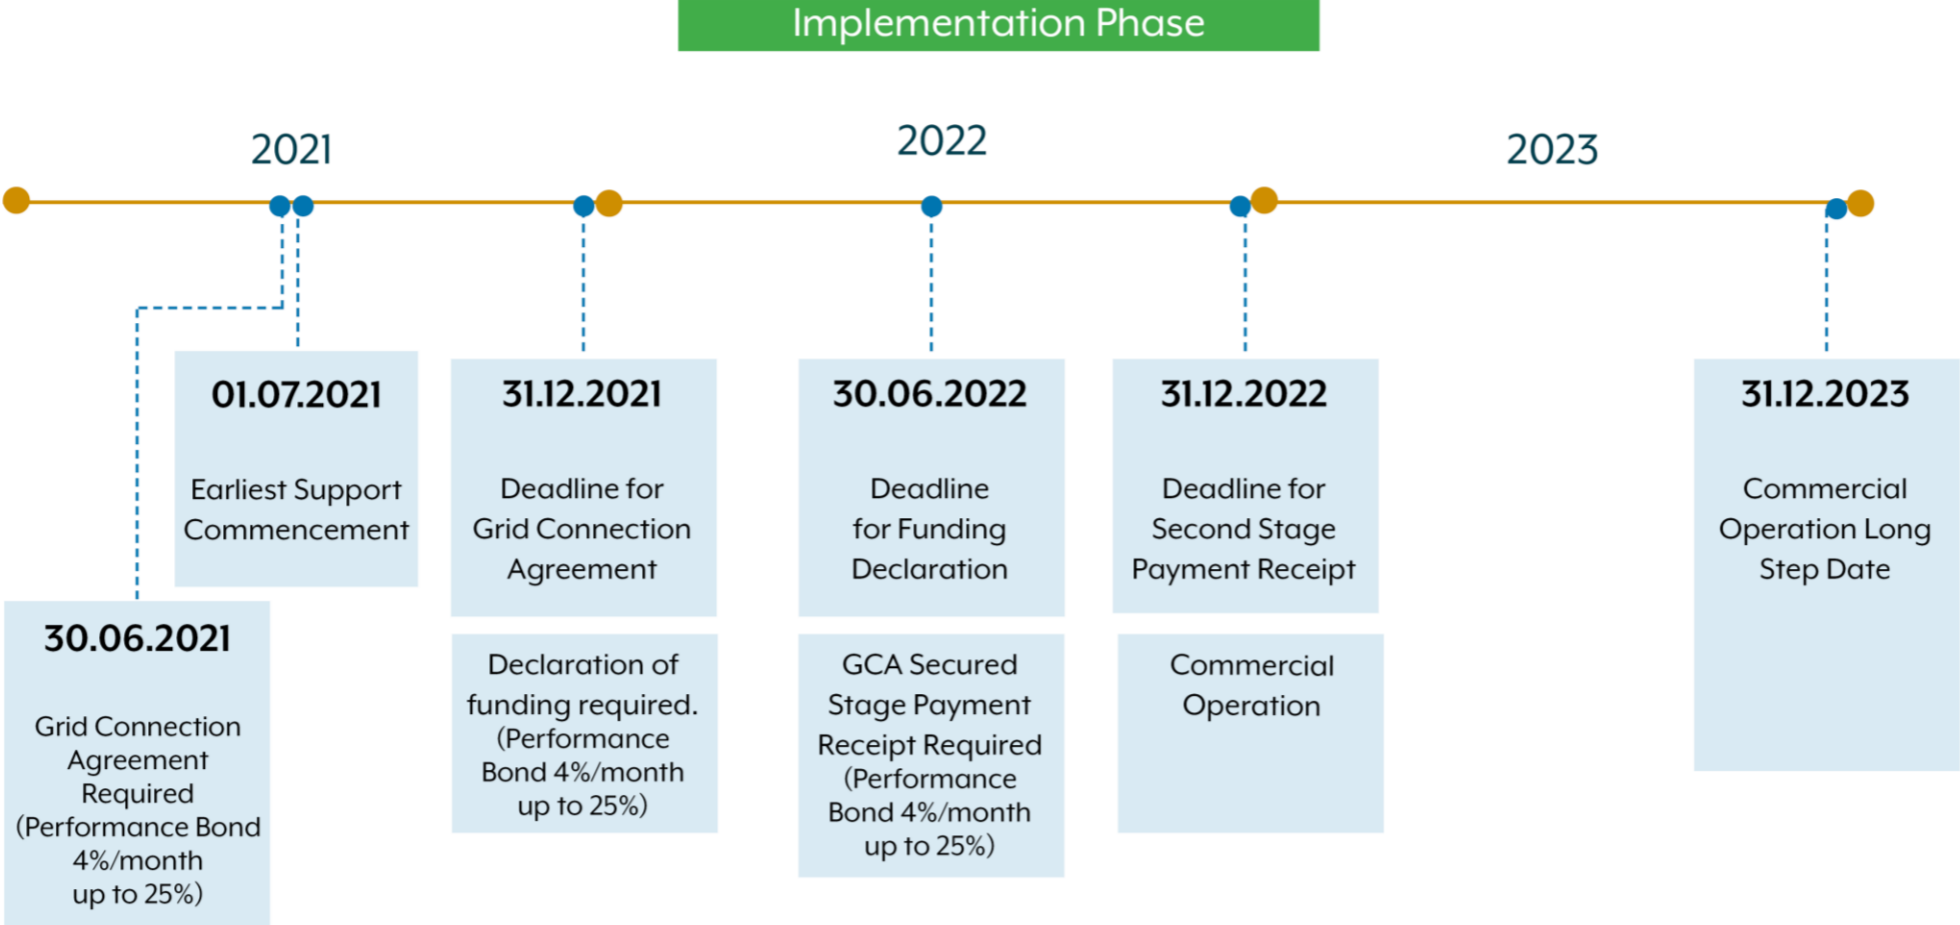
Implementation Phase

2021

2022

2023

01.07.2021

Earliest Support Commencement

31.12.2021

Deadline for Grid Connection Agreement

30.06.2022

Deadline for Funding Declaration

31.12.2022

Deadline for Second Stage Payment Receipt

31.12.2023

Commercial Operation Long Step Date

30.06.2021

Grid Connection Agreement Required (Performance Bond 4%/month up to 25%)

Declaration of funding required. (Performance Bond 4%/month up to 25%)

GCA Secured Stage Payment Receipt Required (Performance Bond 4%/month up to 25%)

Commercial Operation